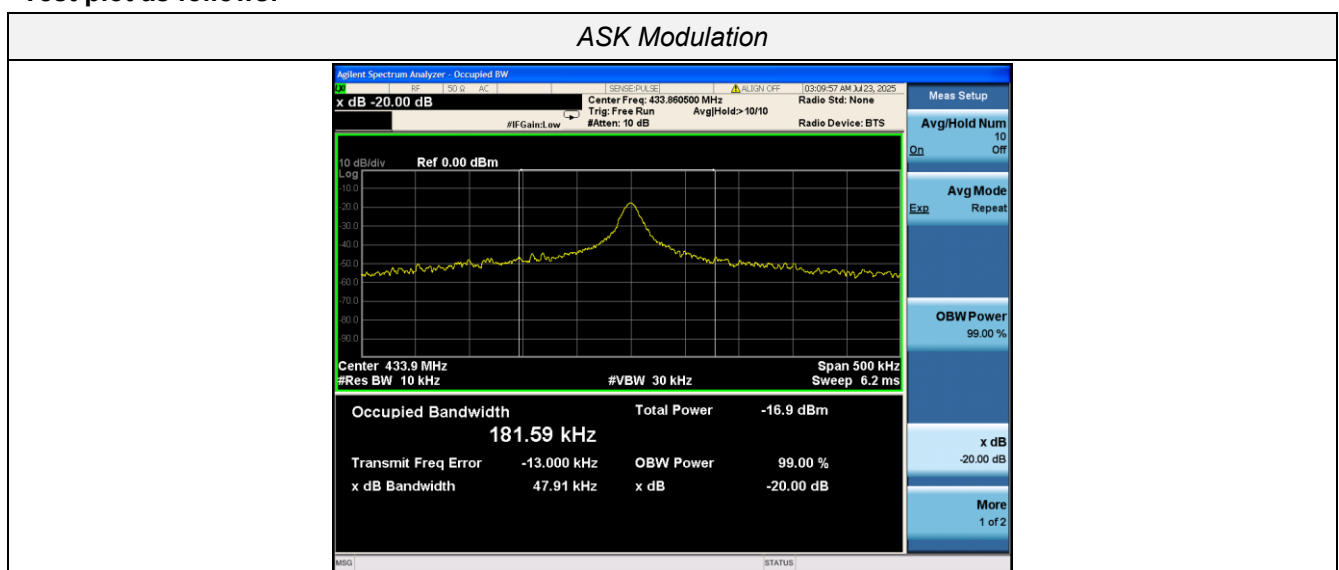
Test plot as follows:

ASK Modulation

Agilent Spectrum Analyzer - Occupied BW

RF 50 Ω AC SENSE:PULSE ALIGN OFF 03:09:57 AM Jul 23, 2025

x dB -20.00 dB

Center Freq: 433.860500 MHz
Trig: Free Run Avg|Hold:>10/10
#IFGain:Low #Atten: 10 dB

Radio Std: None
Radio Device: BTS

Meas Setup

Avg/Hold Num 10
On Off

Avg Mode
Exp Repeat

OBW Power 99.00 %

x dB -20.00 dB

More 1 of 2

10 dB/div Ref 0.00 dBm
Log
-10.0
-20.0
-30.0
-40.0
-50.0
-60.0
-70.0
-80.0
-90.0

Center 433.9 MHz
#Res BW 10 kHz
#VBW 30 kHz
Span 500 kHz
Sweep 6.2 ms

Occupied Bandwidth
181.59 kHz

Total Power -16.9 dBm

Transmit Freq Error -13.000 kHz
OBW Power 99.00 %

x dB Bandwidth 47.91 kHz
x dB -20.00 dB

MSG
STATUS